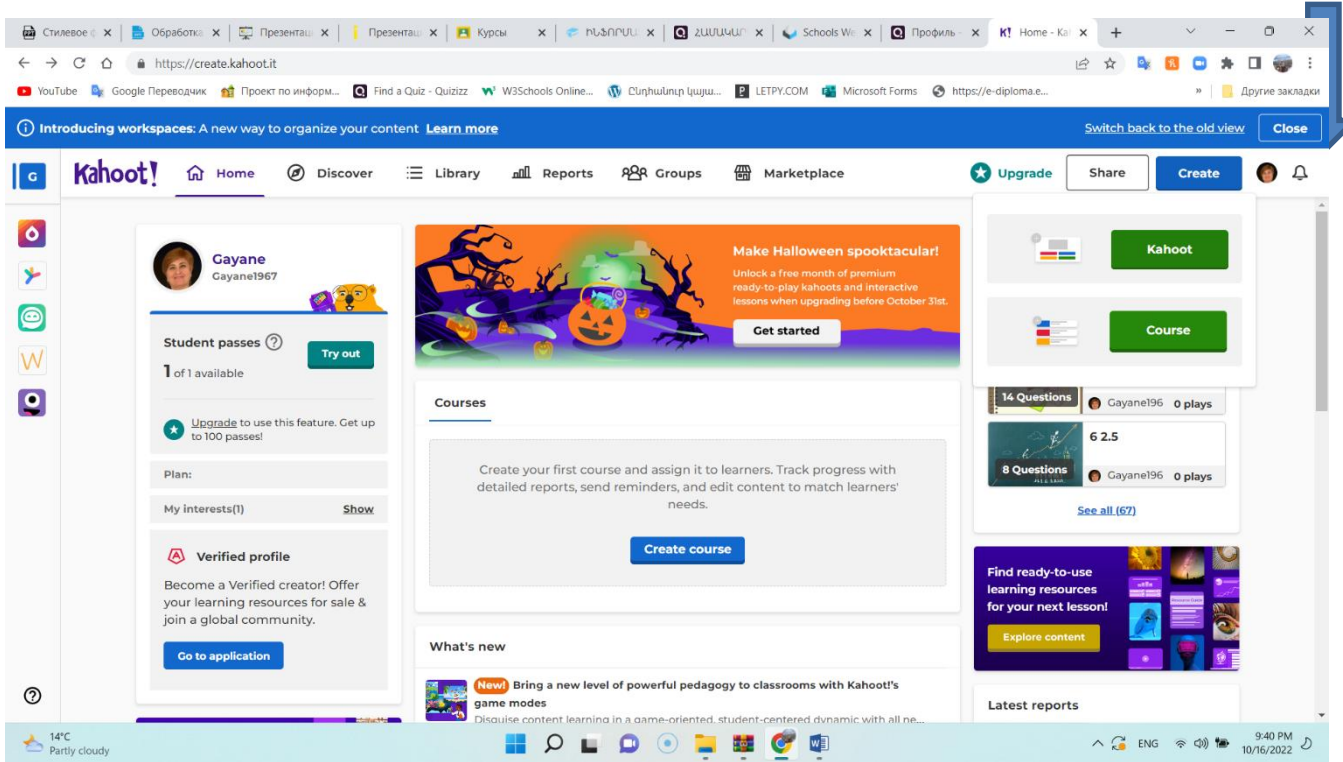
Стилевое | Обработка | Презентац | Презентац | Курсы | ՈՒՍՈՒՄ | ՀԱՄԱԿԱՐ | Schools We | Профиль | Home - Ka

https://create.kahoot.it

YouTube Google Переводчик Проект по информ... Find a Quiz - Quizizz W3Schools Online... Ընդհանուր կայա... LETPY.COM Microsoft Forms https://e-diploma.e... Другие закладки

Introducing workspaces: A new way to organize your content Learn more Switch back to the old view Close

Kahoot! Home Discover Library Reports Groups Marketplace Upgrade Share Create

Kahoot

Course

Gayane
Gayane1967

Student passes
Try out
1 of 1 available

Upgrade to use this feature. Get up to 100 passes!

Plan:

My interests(1) Show

Verified profile
Become a Verified creator! Offer your learning resources for sale & join a global community.
Go to application

Make Halloween spooktacular!
Unlock a free month of premium ready-to-play kahoots and interactive lessons when upgrading before October 31st.
Get started

Courses

Create your first course and assign it to learners. Track progress with detailed reports, send reminders, and edit content to match learners' needs.

Create course

What's new

New! Bring a new level of powerful pedagogy to classrooms with Kahoot!'s game modes
Disguise content learning in a game-oriented, student-centered dynamic with all ne...

14 Questions Gayane196 0 plays

6 2.5
8 Questions Gayane196 0 plays

See all (67)

Find ready-to-use learning resources for your next lesson!
Explore content

Latest reports

14°C
Partly cloudy

ENG 9:40 PM 10/16/2022